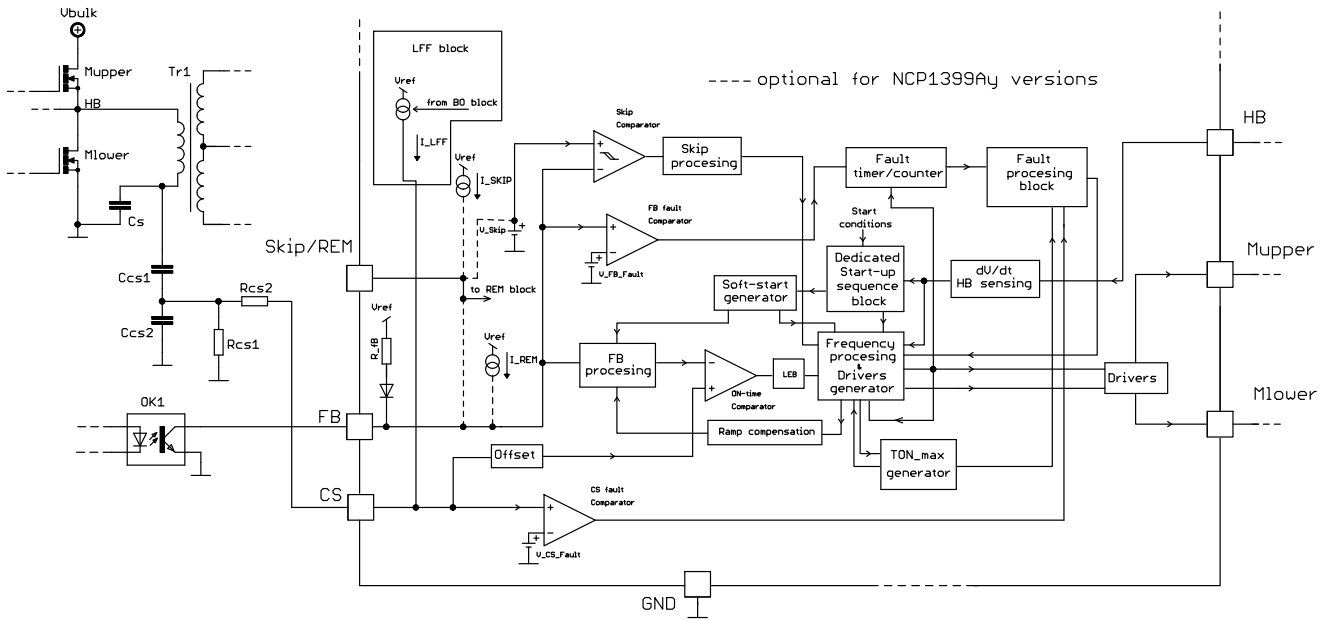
Vbulk
Mupper
Tr1
HB
Mlower
Cs
Ccs1
Ccs2
Rcs2
Rcs1
OK1
Skip/REM
FB
CS
LFF block
Vref
from BO block
I_LFF
Vref
I_SKIP
V_Skip
to REM block
Vref
R_FB
Vref
I_REM
---- optional for NCP1399Ay versions
Skip Comparator
Skip procesing
FB fault Comparator
V_FB_Fault
Fault timer/counter
Fault procesing block
Start conditions
Dedicated Start-up sequence block
dV/dt HB sensing
Soft-start generator
FB procesing
ON-time Comparator
LEB
Frequency procesing & Drivers generator
Drivers
Ramp compensation
Offset
TON_max generator
CS fault Comparator
V_CS_Fault
HB
Mupper
Mlower
GND